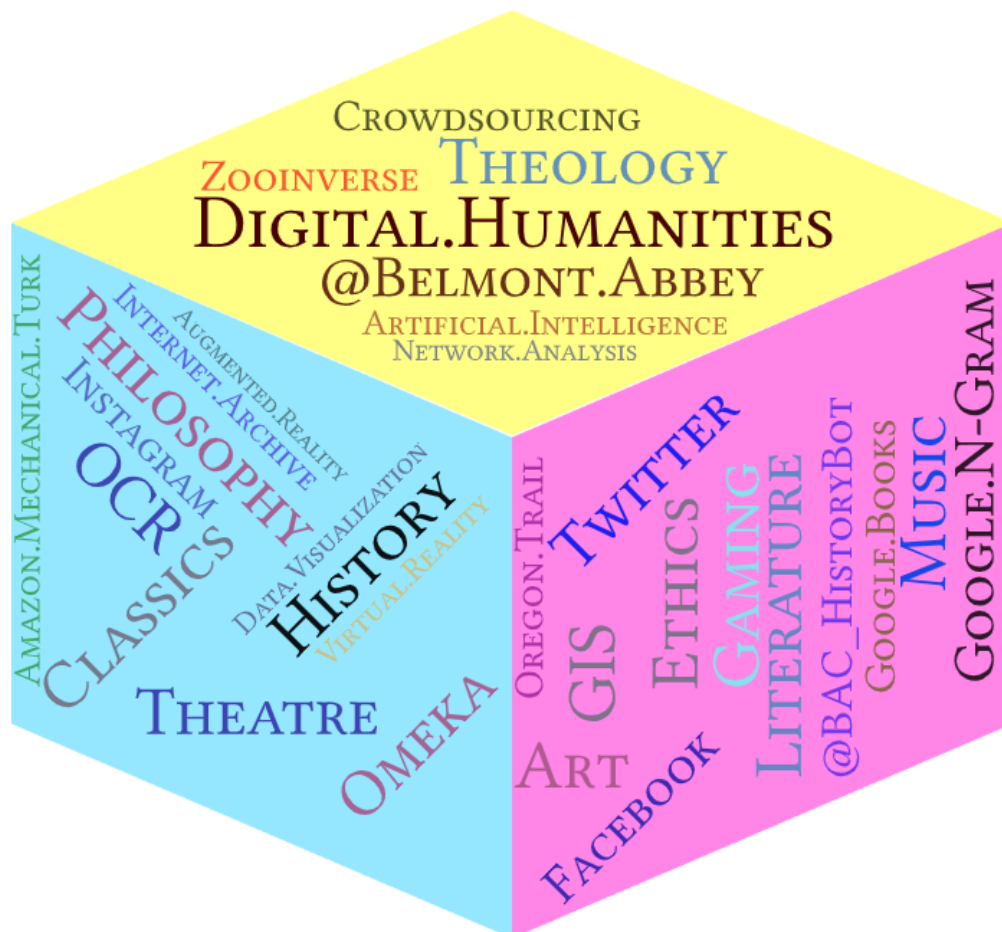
Crowdsourcing
Zooinverse
Theology
Digital.Humanities
@Belmont.Abbey
Artificial.Intelligence
Network.Analysis

Amazon.Mechanical.Turk
Philosophy
Internet.Archive
Augmented.Reality
Instagram
OCR
Classics
Data.Visualization
History
Virtual.Reality
Theatre
Omeka

Oregon.Trail
Twitter
GIS
Ethics
Gaming
Literature
@BAC_HistoryBot
Google.Books
Music
Google.N-Gram
Art
Facebook